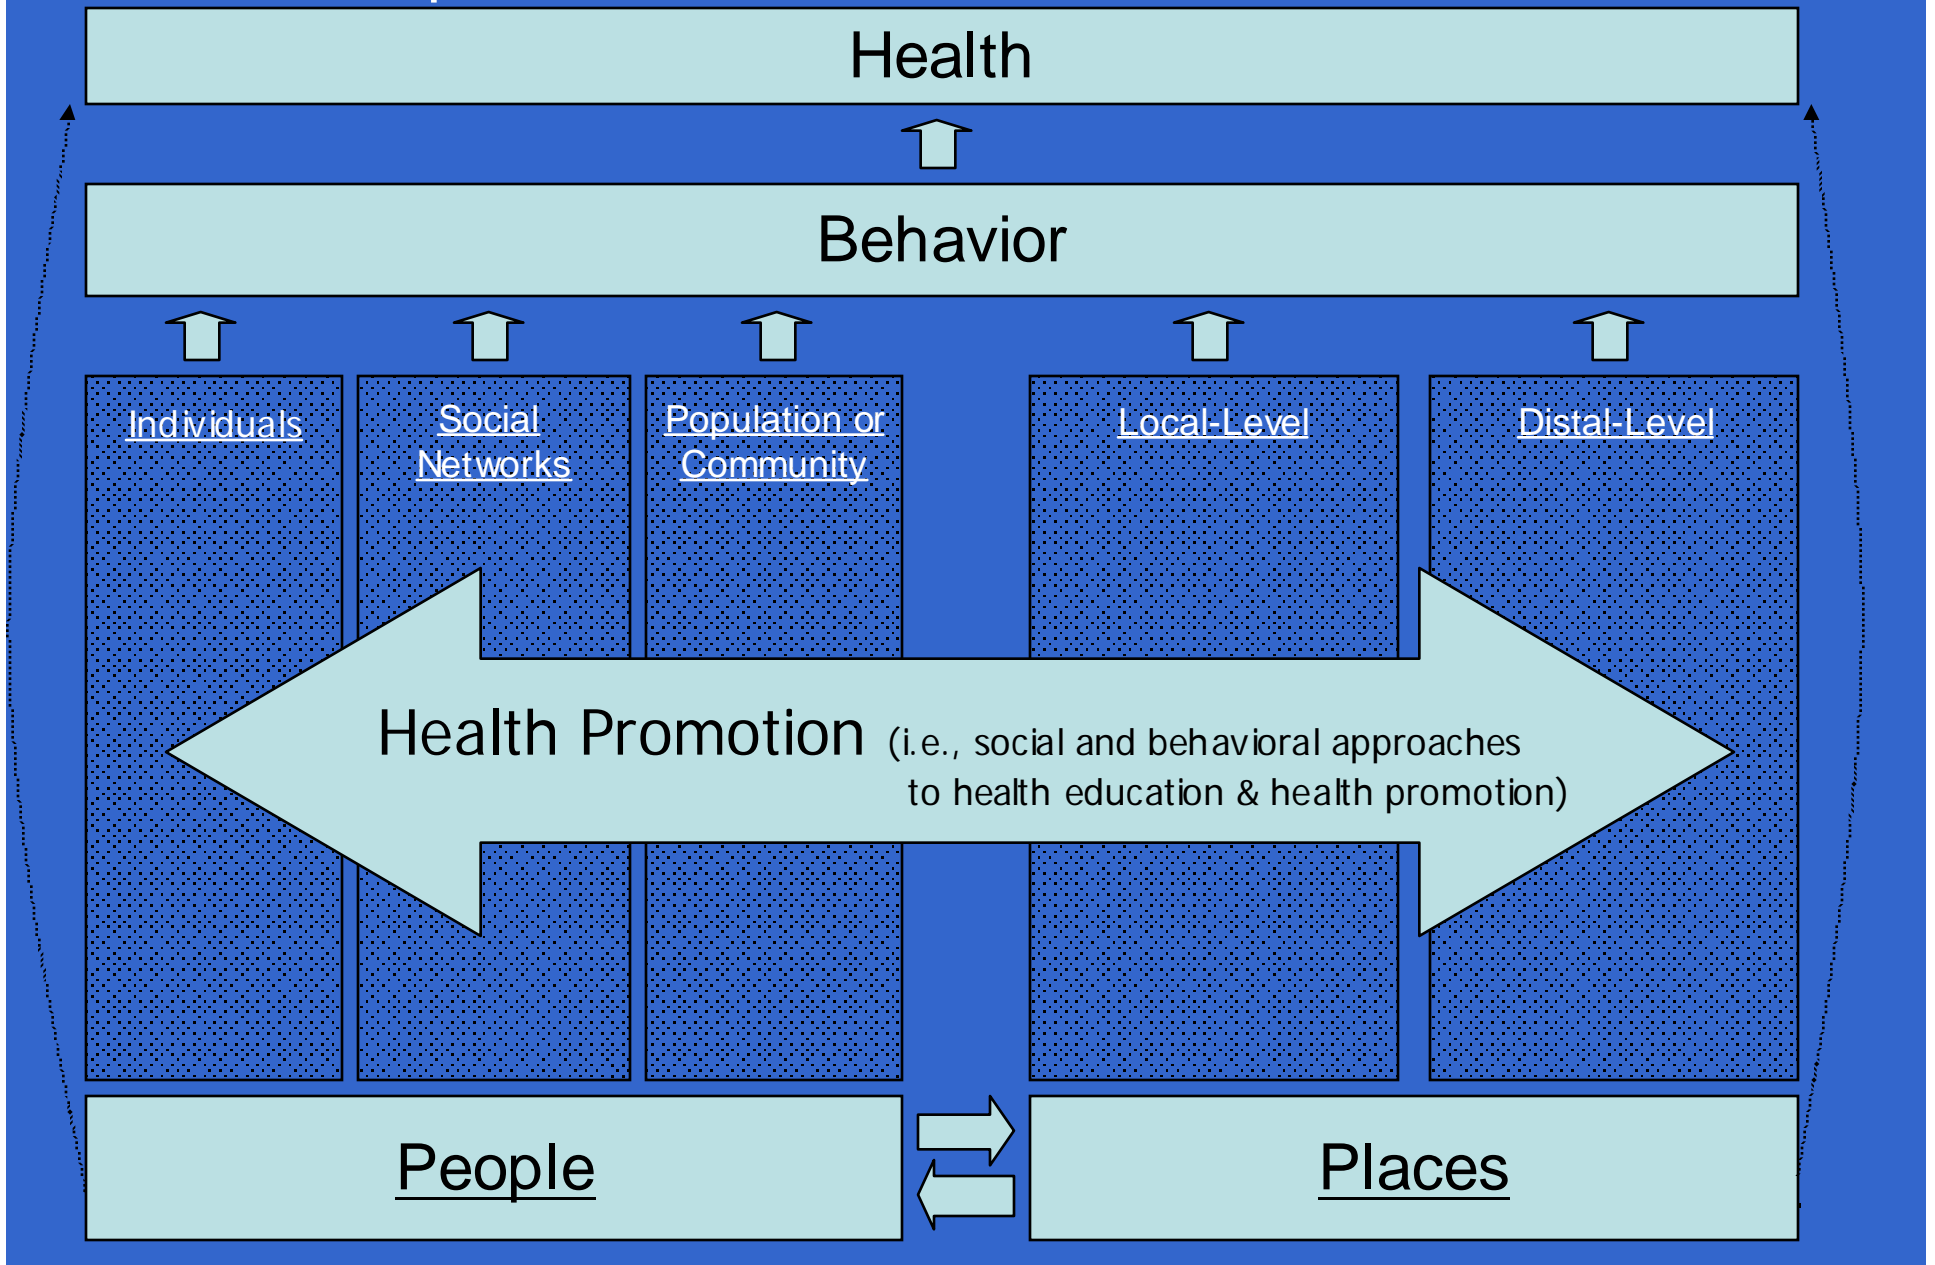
Health

Behavior

Individuals

Social Networks

Population or Community

Local-Level

Distal-Level

Health Promotion (i.e., social and behavioral approaches to health education & health promotion)

People

Places